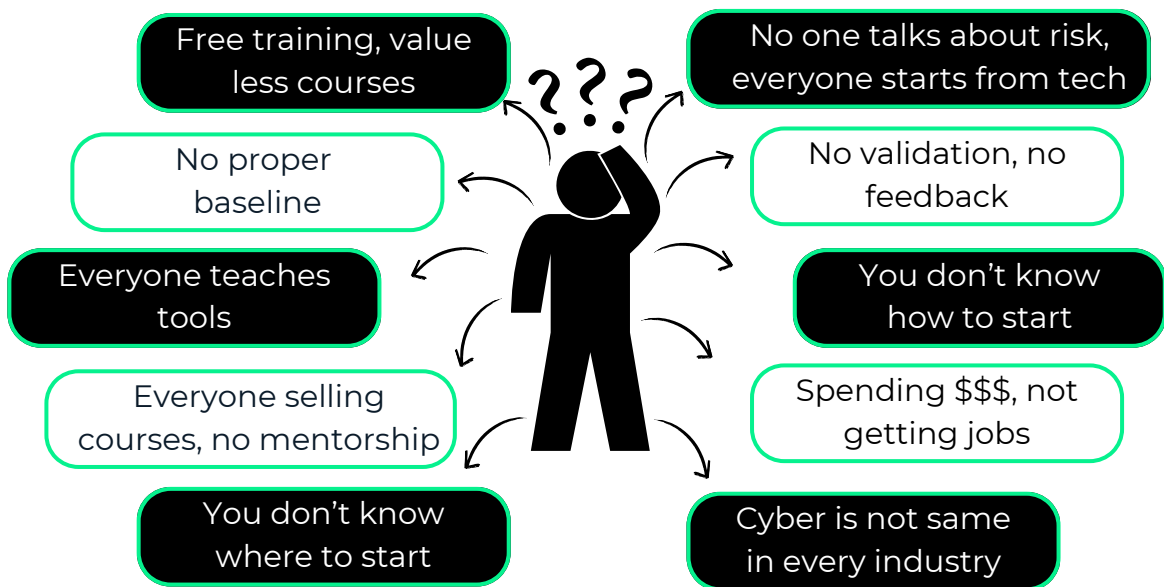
Free training, value less courses

No one talks about risk, everyone starts from tech

???

No proper baseline

No validation, no feedback

Everyone teaches tools

You don’t know how to start

Everyone selling courses, no mentorship

Spending $$$, not getting jobs

You don’t know where to start

Cyber is not same in every industry